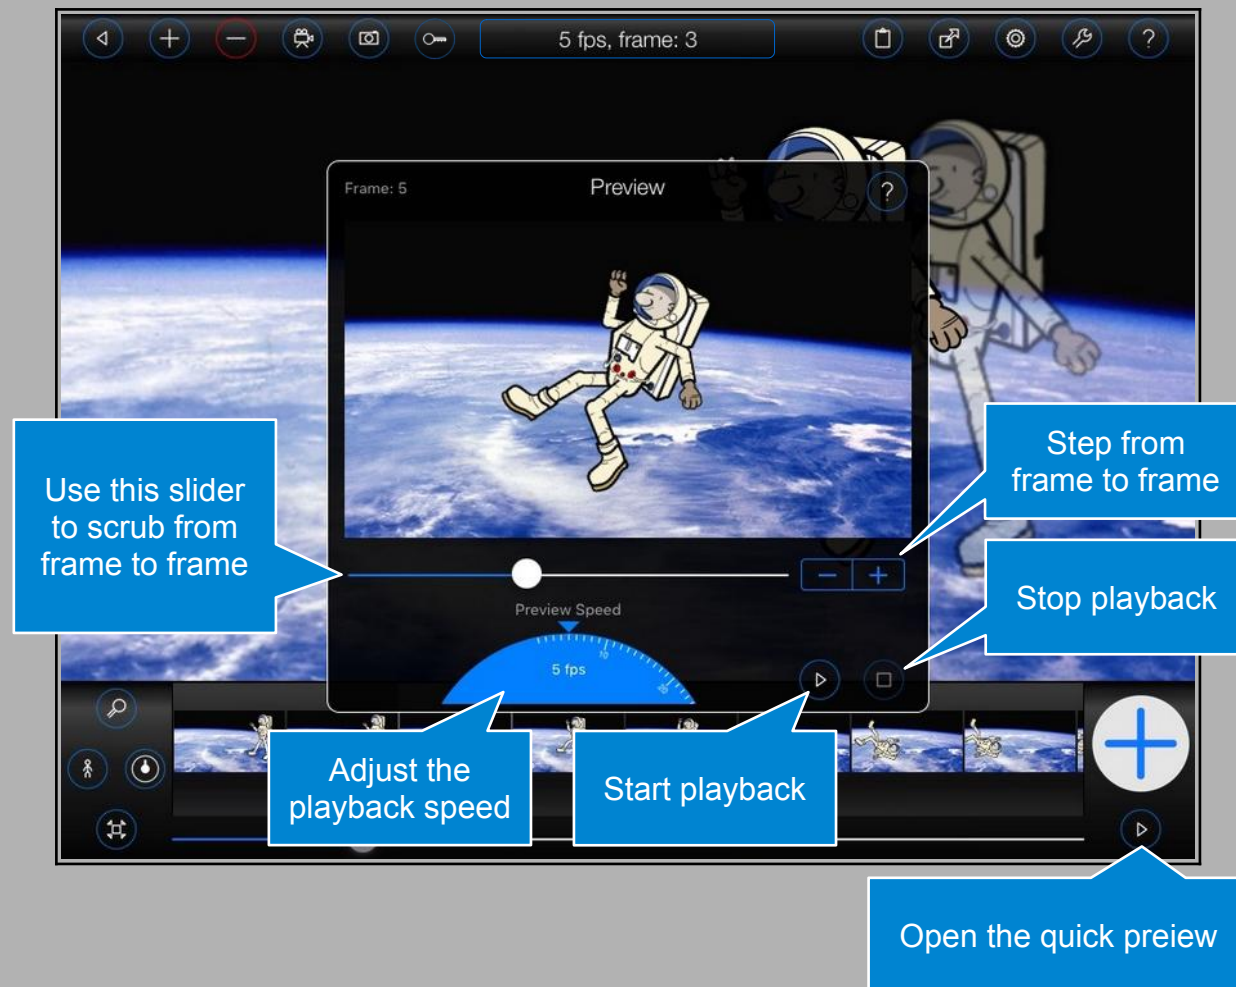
5 fps, frame: 3

Frame: 5

Preview

?

Preview Speed

5 fps

10

15

Use this slider to scrub from frame to frame

Step from frame to frame

Stop playback

Adjust the playback speed

Start playback

Open the quick preiew